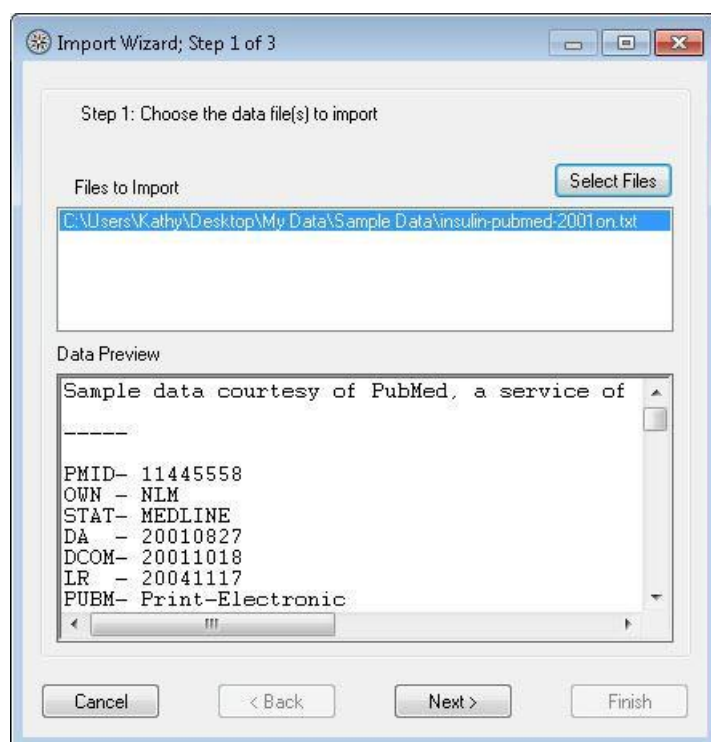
Import Wizard; Step 1 of 3

Step 1: Choose the data file(s) to import

Files to Import

Select Files

C:\Users\Kathy\Desktop\My Data\Sample Data\insulin-pubmed-2001on.txt

Data Preview

Sample data courtesy of PubMed, a service of

-----

PMID- 11445558
OWN - NLM
STAT- MEDLINE
DA - 20010827
DCOM- 20011018
LR - 20041117
PUBM- Print-Electronic

Cancel

< Back

Next >

Finish